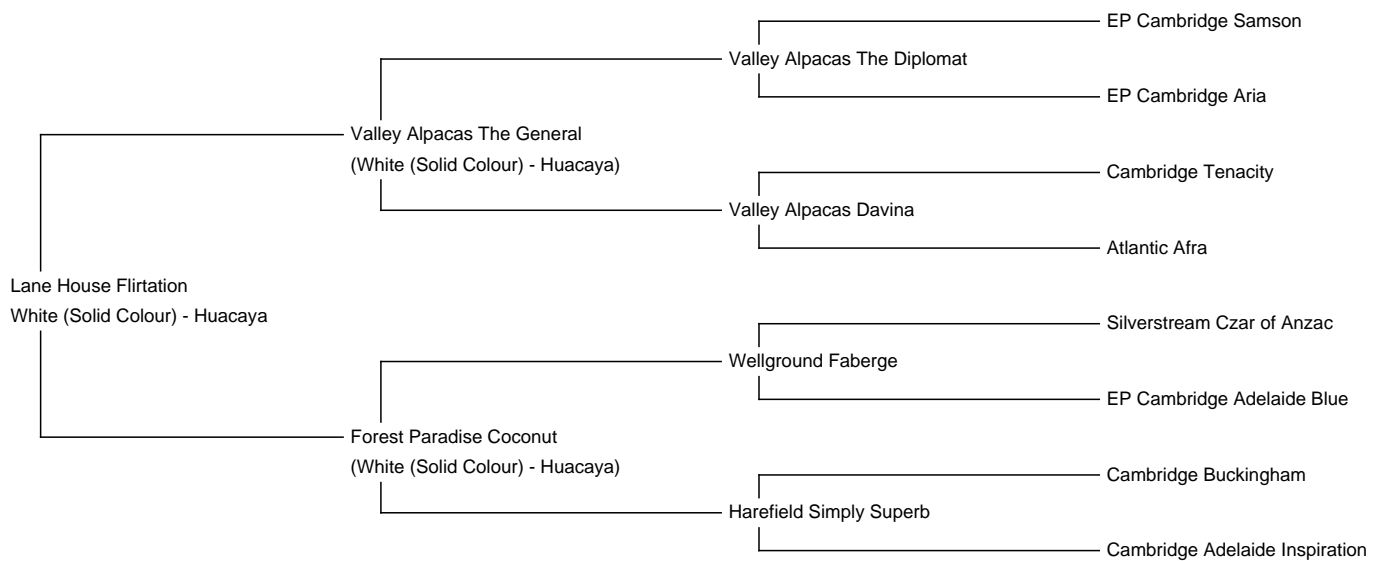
EP Cambridge Samson

Valley Alpacas The Diplomat

EP Cambridge Aria

Valley Alpacas The General
(White (Solid Colour) - Huacaya)

Cambridge Tenacity

Valley Alpacas Davina

Atlantic Afra

Lane House Flirtation
White (Solid Colour) - Huacaya

Silverstream Czar of Anzac

Wellground Faberge

EP Cambridge Adelaide Blue

Forest Paradise Coconut
(White (Solid Colour) - Huacaya)

Cambridge Buckingham

Harefield Simply Superb

Cambridge Adelaide Inspiration